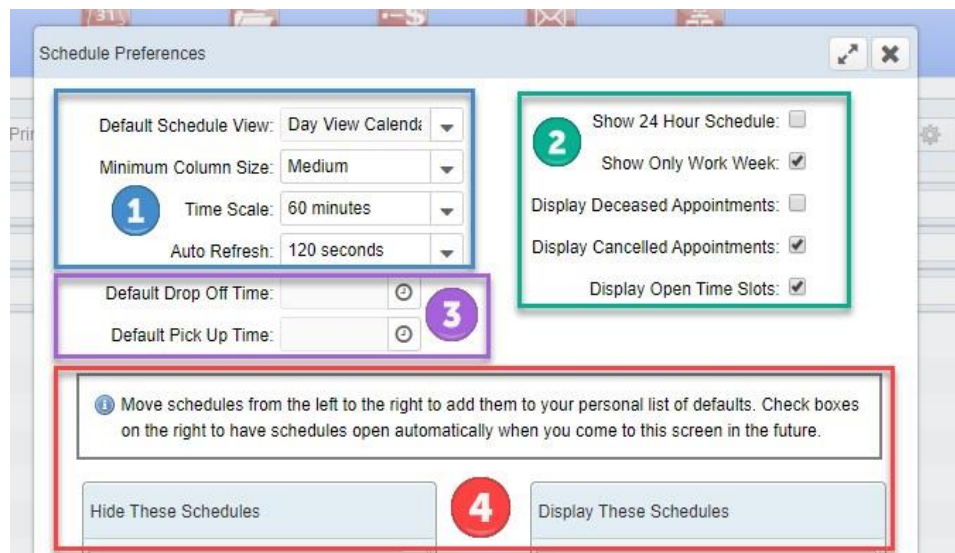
Schedule Preferences

Default Schedule View: Day View Calend

Minimum Column Size: Medium

1

Time Scale: 60 minutes

Auto Refresh: 120 seconds

2

Show 24 Hour Schedule:

Show Only Work Week:

Display Deceased Appointments:

Display Cancelled Appointments:

Display Open Time Slots:

Default Drop Off Time:

Default Pick Up Time:

3

Move schedules from the left to the right to add them to your personal list of defaults. Check boxes on the right to have schedules open automatically when you come to this screen in the future.

Hide These Schedules

4

Display These Schedules